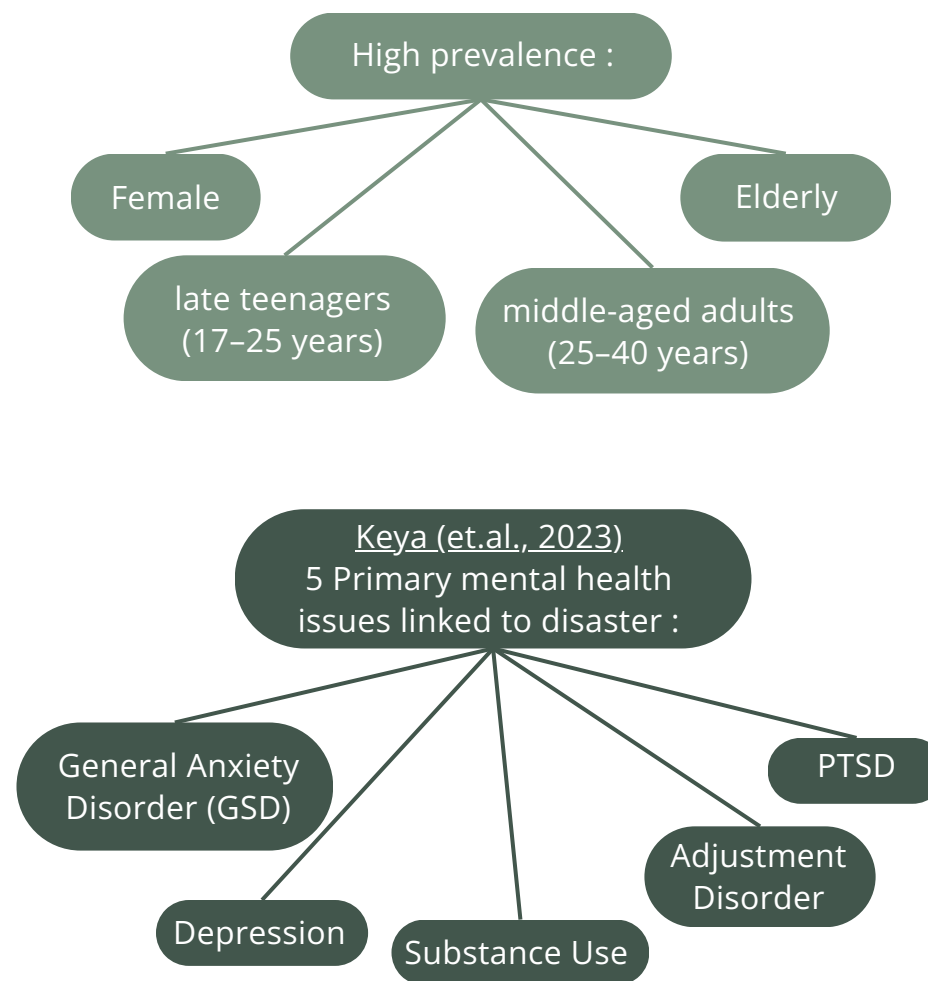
High prevalence :

Female

Elderly

late teenagers (17–25 years)

middle-aged adults (25–40 years)

Keya (et.al., 2023) 5 Primary mental health issues linked to disaster :

General Anxiety Disorder (GSD)

PTSD

Adjustment Disorder

Depression

Substance Use